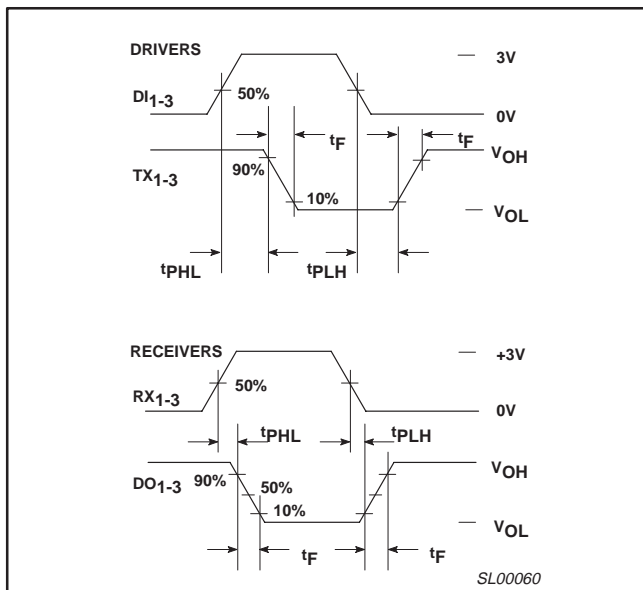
DRIVERS

3V

$DI_{1-3}$

50%

0V

$t_F$

$t_F$

$V_{OH}$

$TX_{1-3}$

90%

10%

$V_{OL}$

$t_{PHL}$

$t_{PLH}$

RECEIVERS

+3V

$RX_{1-3}$

50%

0V

$t_{PHL}$

$t_{PLH}$

$DO_{1-3}$

90%

50%

$V_{OH}$

10%

$V_{OL}$

$t_F$

$t_F$

SL00060